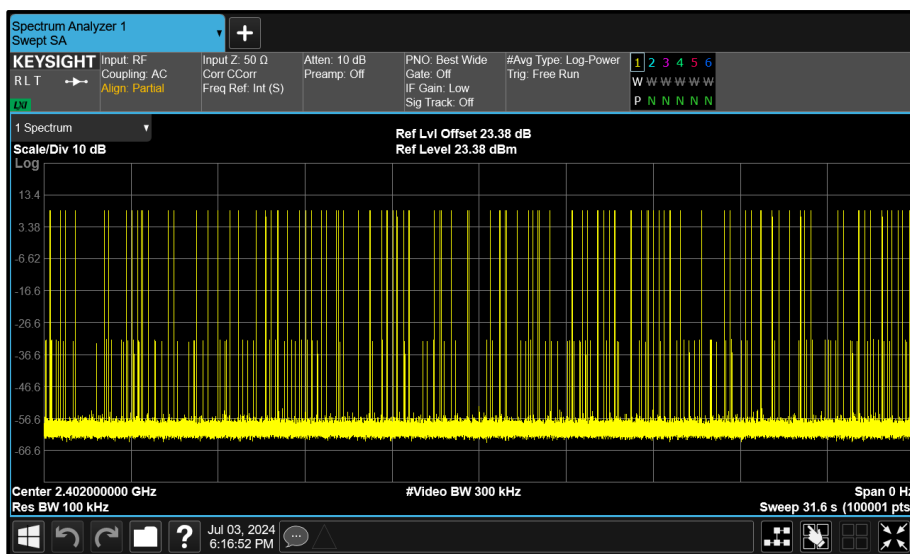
Spectrum Analyzer 1
Swept SA

KEYSIGHT
RLT
LXI

Input: RF
Coupling: AC
Align: Partial

Input Z: 50 Ω
Corr CCorr
Freq Ref: Int (S)

Atten: 10 dB
Preamp: Off

PNO: Best Wide
Gate: Off
IF Gain: Low
Sig Track: Off

#Avg Type: Log-Power
Trig: Free Run

1 2 3 4 5 6
W W W W W W
P N N N N N

1 Spectrum

Scale/Div 10 dB
Log

Ref Lvl Offset 23.38 dB
Ref Level 23.38 dBm

13.4
3.38
-6.62
-16.6
-26.6
-36.6
-46.6
-56.6
-66.6

Center 2.402000000 GHz
Res BW 100 kHz

#Video BW 300 kHz

Span 0 H
Sweep 31.6 s (100001 pts

Jul 03, 2024
6:16:52 PM